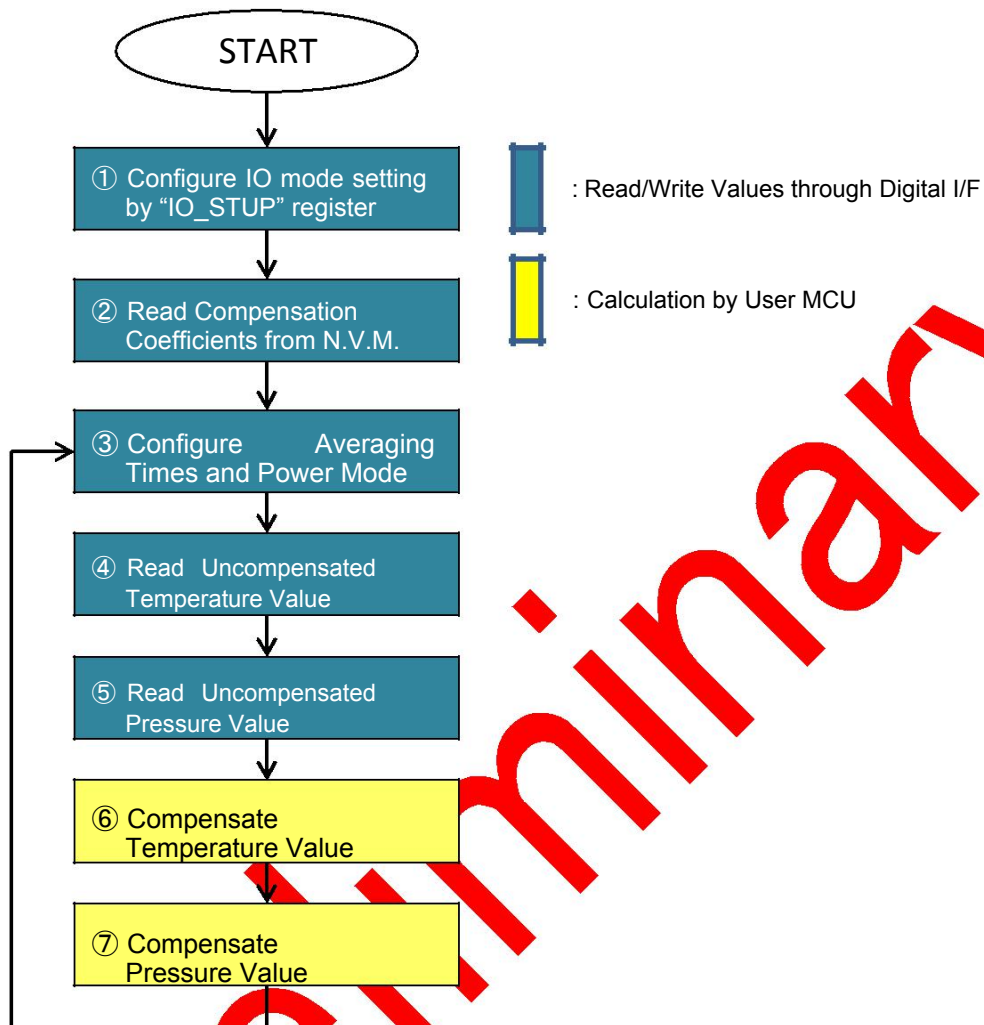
START

① Configure IO mode setting by "IO_STUP" register

② Read Compensation Coefficients from N.V.M.

③ Configure Averaging Times and Power Mode

④ Read Uncompensated Temperature Value

⑤ Read Uncompensated Pressure Value

⑥ Compensate Temperature Value

⑦ Compensate Pressure Value

: Read/Write Values through Digital I/F

: Calculation by User MCU

Preliminary